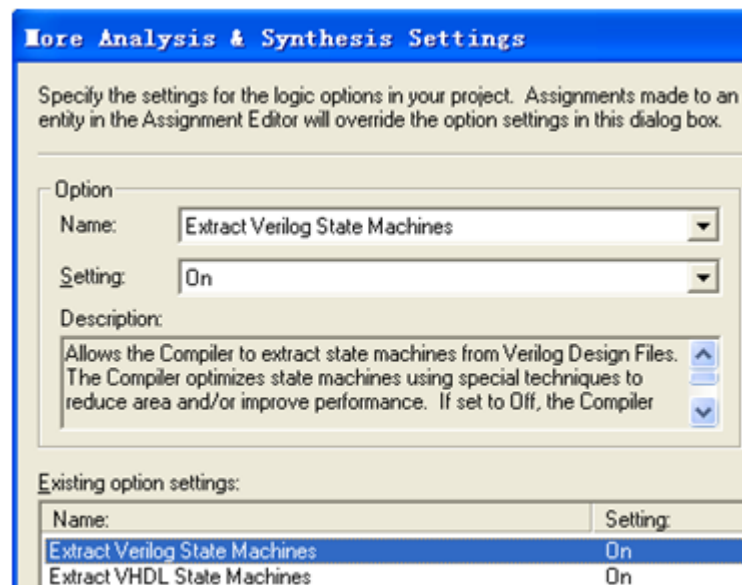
More Analysis & Synthesis Settings

Specify the settings for the logic options in your project. Assignments made to an entity in the Assignment Editor will override the option settings in this dialog box.

Option

Name: Extract Verilog State Machines

Setting: On

Description:

Allows the Compiler to extract state machines from Verilog Design Files. The Compiler optimizes state machines using special techniques to reduce area and/or improve performance. If set to Off, the Compiler

Existing option settings:

| Name: | Setting: |
|---|---|
| Extract Verilog State Machines | On |
| Extract VHDL State Machines | On |